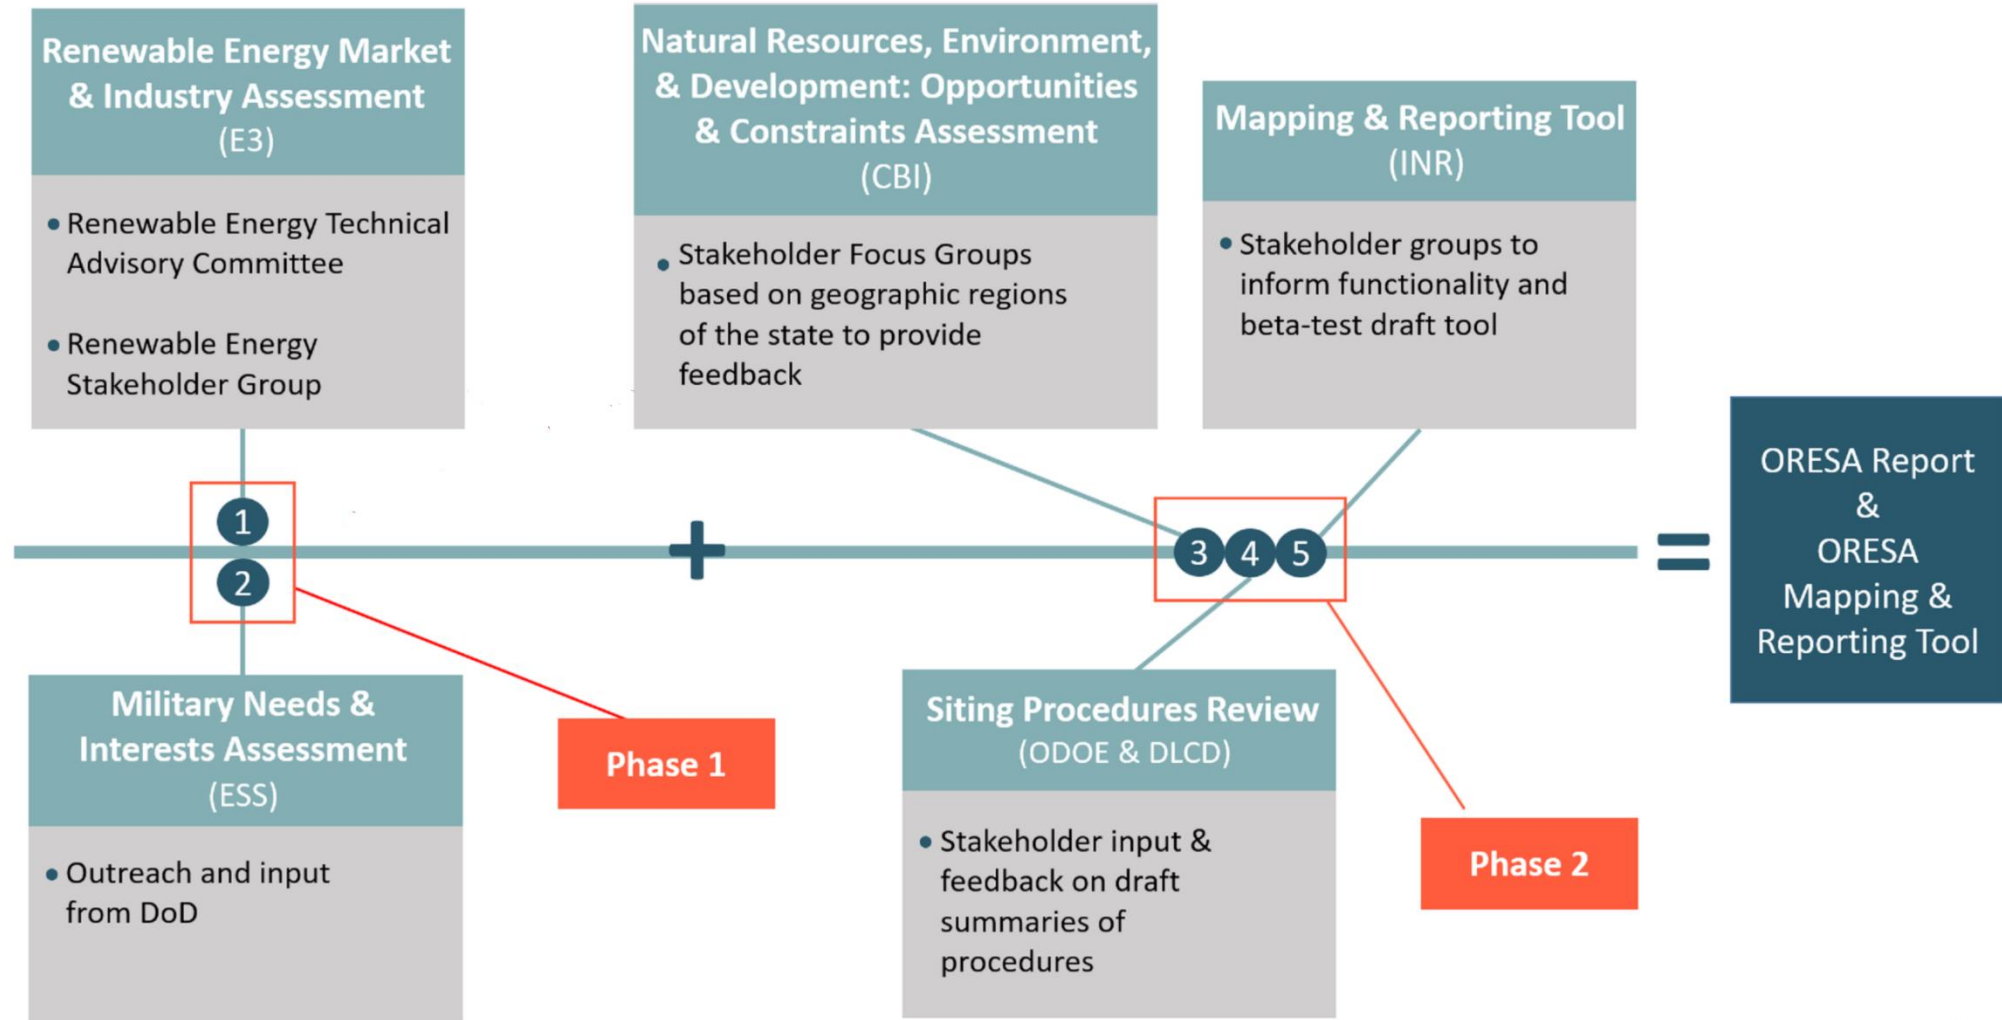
Renewable Energy Market & Industry Assessment
(E3)

• Renewable Energy Technical Advisory Committee

• Renewable Energy Stakeholder Group

Natural Resources, Environment, & Development: Opportunities & Constraints Assessment
(CBI)

• Stakeholder Focus Groups based on geographic regions of the state to provide feedback

Mapping & Reporting Tool
(INR)

• Stakeholder groups to inform functionality and beta-test draft tool

1

2

+

3 4 5

=

ORESA Report & ORESA Mapping & Reporting Tool

Military Needs & Interests Assessment
(ESS)

• Outreach and input from DoD

Phase 1

Siting Procedures Review
(ODOE & DLCD)

• Stakeholder input & feedback on draft summaries of procedures

Phase 2